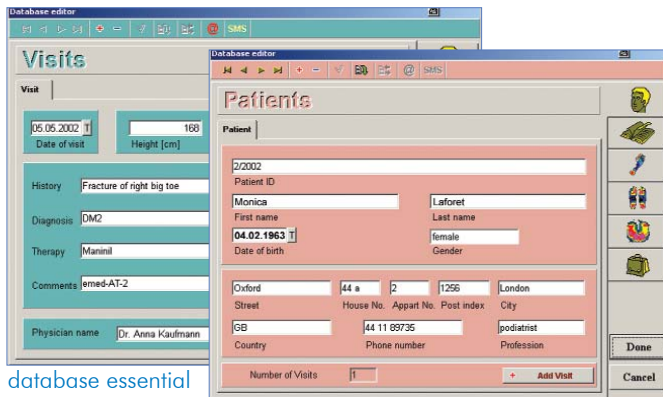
Database editor

SMS

Visits

Visit

05.05.2002 T
Date of visit

168
Height [cm]

History Fracture of right big toe

Diagnosis DM2

Therapy Maninil

Comments emed-AT-2

Physician name Dr. Anna Kaufmann

database essential

Database editor

SMS

Patients

Patient

2/2002
Patient ID

Monica
First name

Laforet
Last name

04.02.1963 T
Date of birth

female
Gender

Oxford
Street

44 a
House No.

2
Appart No.

1256
Post index

London
City

GB
Country

44 11 89735
Phone number

podiatrist
Profession

Number of Visits 1

+ Add Visit

Done

Cancel